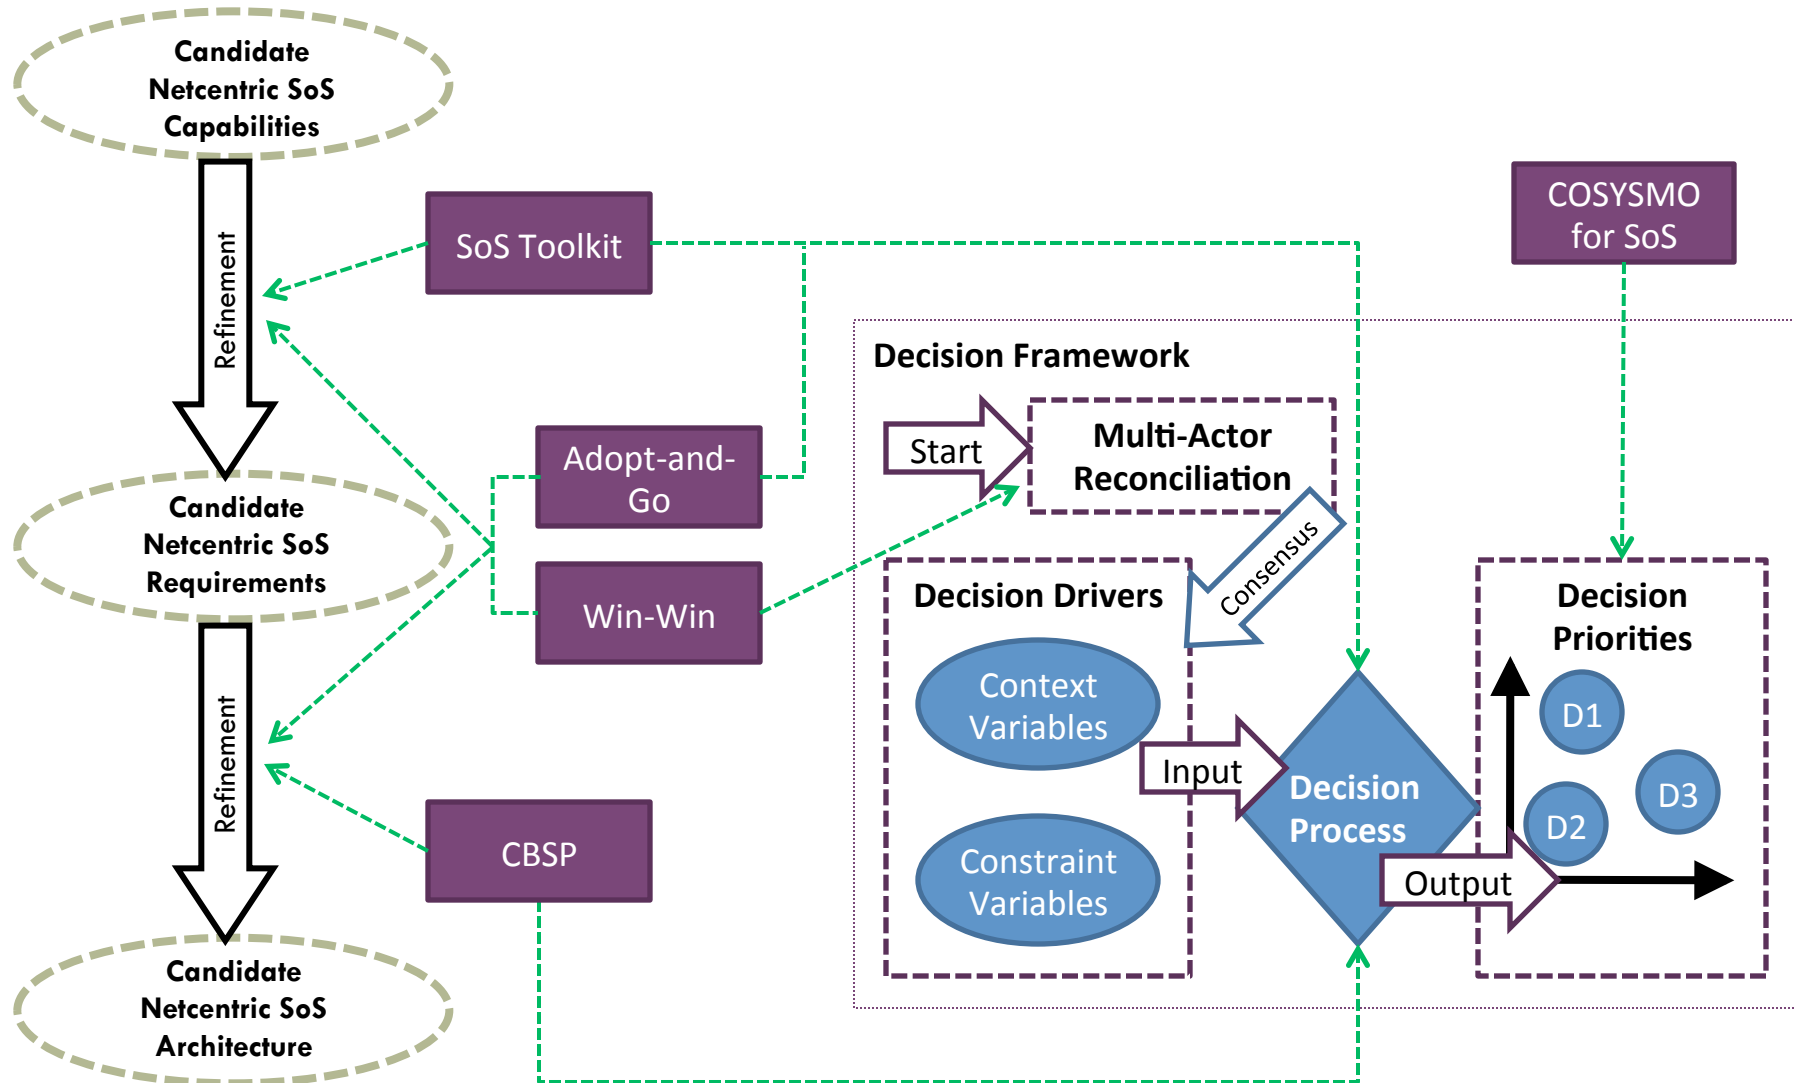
Candidate Netcentric SoS Capabilities

Refinement

Candidate Netcentric SoS Requirements

Refinement

Candidate Netcentric SoS Architecture

SoS Toolkit

Adopt-and-Go

Win-Win

CBSP

COSYSMO for SoS

Decision Framework

Start

Multi-Actor Reconciliation

Consensus

Decision Drivers

Context Variables

Constraint Variables

Input

Decision Process

Output

Decision Priorities

D1

D2

D3